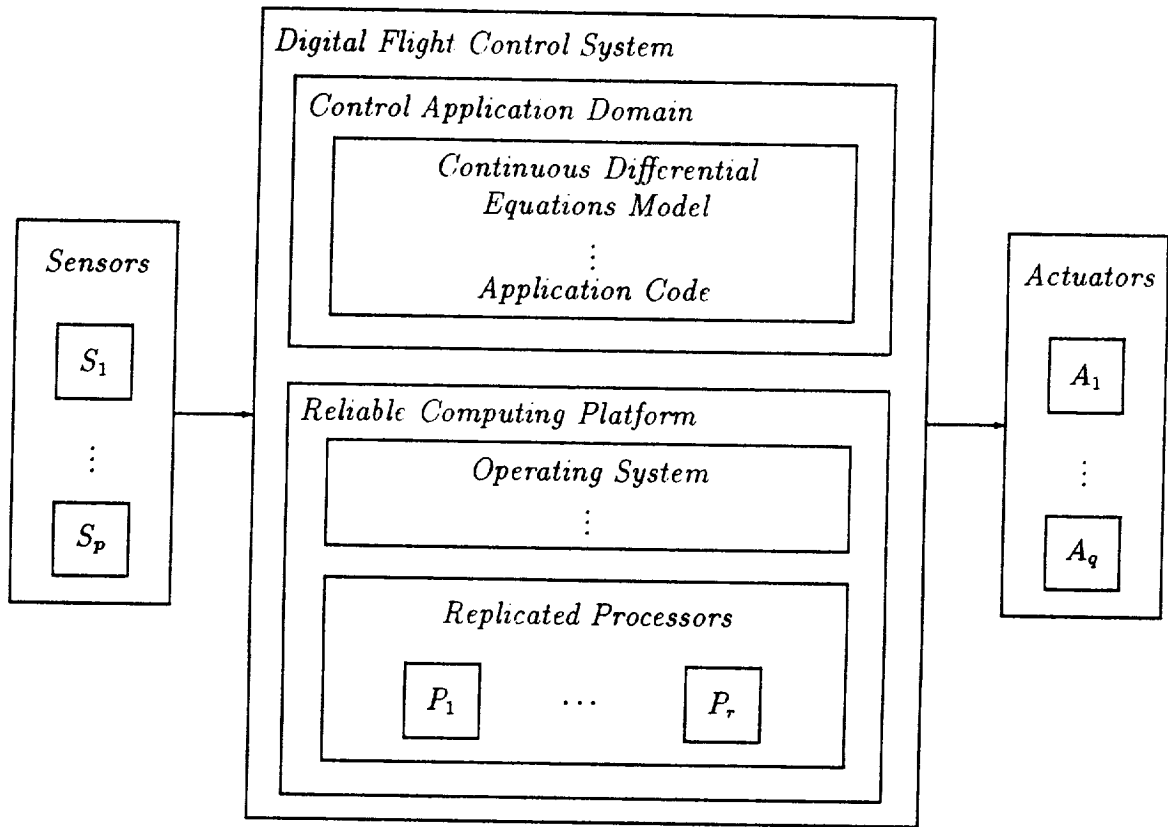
Sensors

$S_1$

⋮

$S_p$

Digital Flight Control System

Control Application Domain

Continuous Differential Equations Model

⋮

Application Code

Reliable Computing Platform

Operating System

⋮

Replicated Processors

$P_1$ ... $P_r$

Actuators

$A_1$

⋮

$A_q$